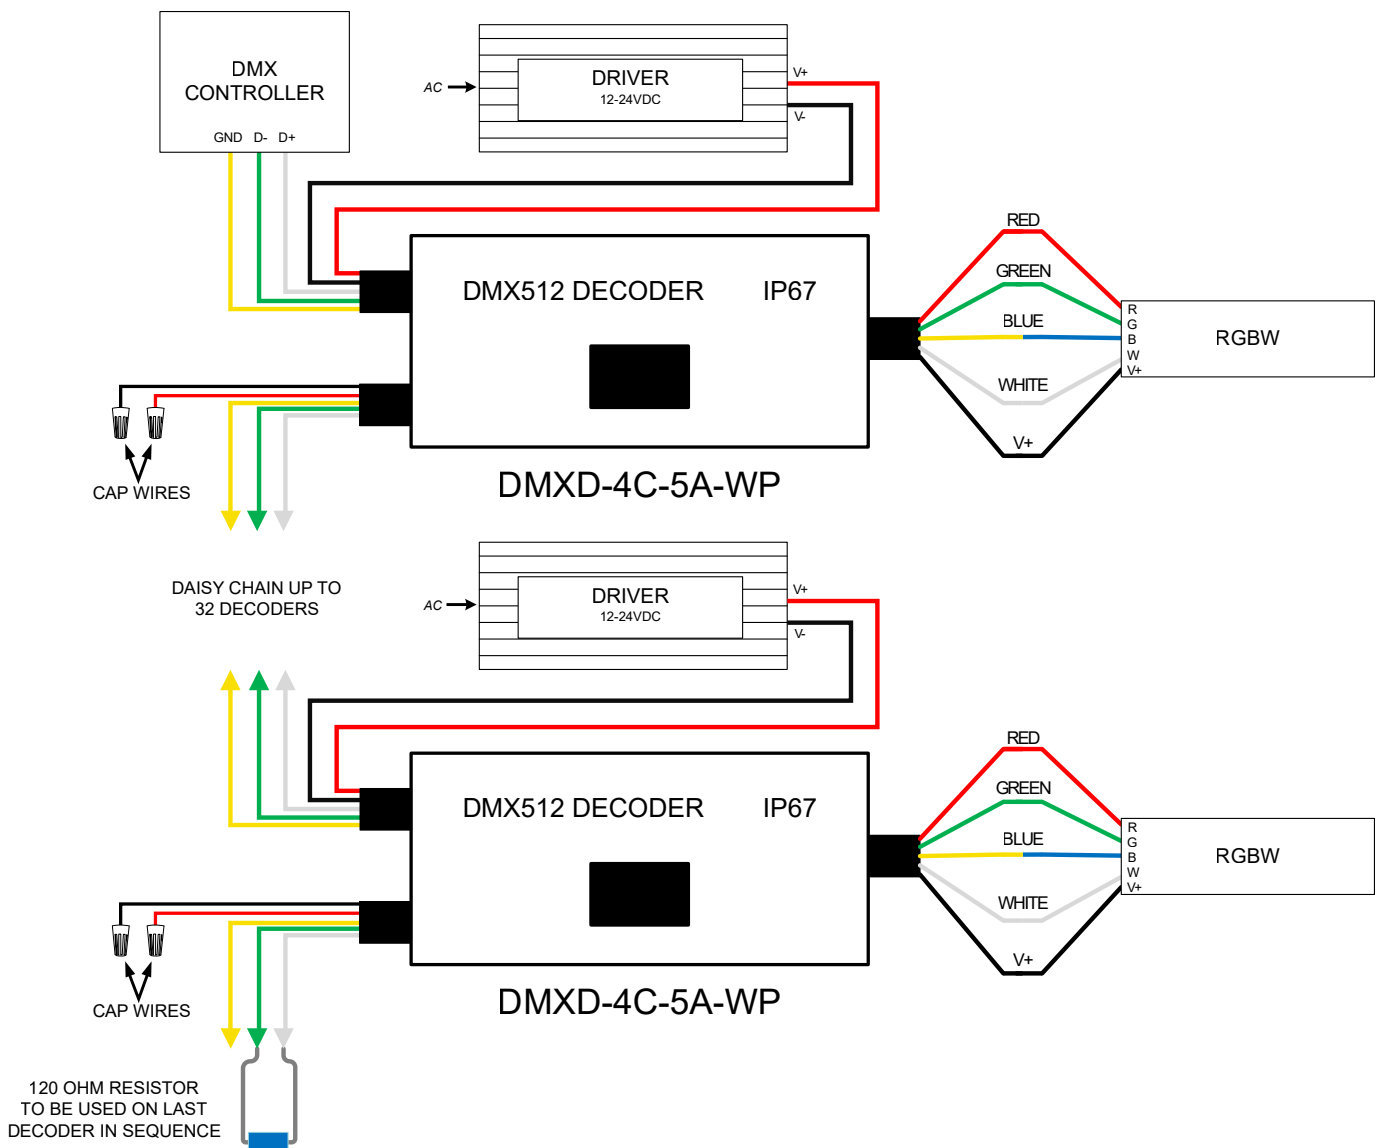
DMX
CONTROLLER
GND D- D+

AC
DRIVER
12-24VDC
V+
V-

DMX512 DECODER IP67

RED
GREEN
BLUE
WHITE
V+

R
G
B
W
V+
RGBW

CAP WIRES

DMXD-4C-5A-WP

DAISY CHAIN UP TO
32 DECODERS

AC
DRIVER
12-24VDC
V+
V-

DMX512 DECODER IP67

RED
GREEN
BLUE
WHITE
V+

R
G
B
W
V+
RGBW

CAP WIRES

DMXD-4C-5A-WP

120 OHM RESISTOR
TO BE USED ON LAST
DECODER IN SEQUENCE